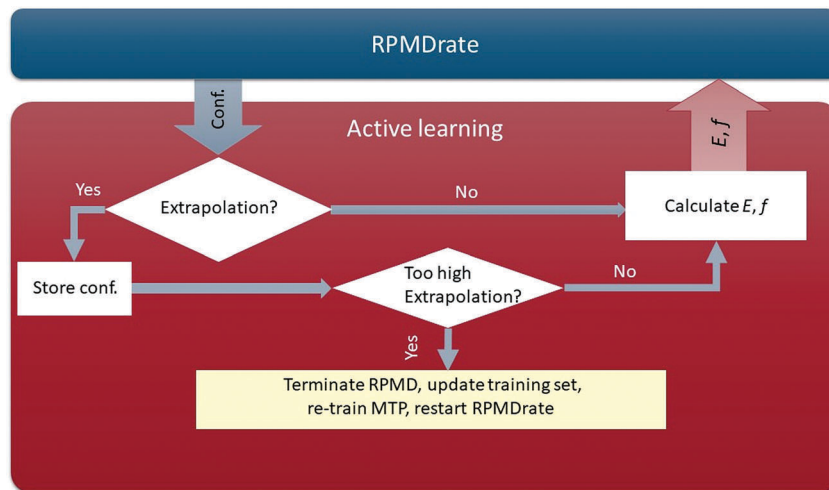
RPMDrate

Conf.

Active learning

$E, f$

Yes

Extrapolation?

No

Calculate $E$, $f$

Store conf.

Too high Extrapolation?

No

Yes

Terminate RPMD, update training set, re-train MTP, restart RPMDrate